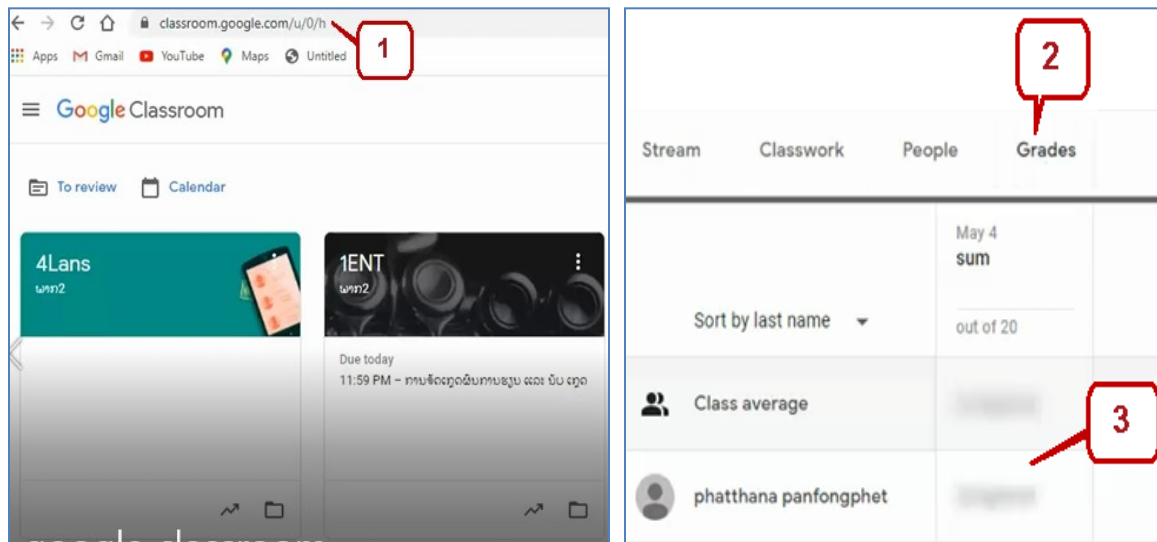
classroom.google.com/u/0/h

1

Apps Gmail YouTube Maps Untitled

Google Classroom

To review Calendar

4Lans
ພາກ2

1ENT
ພາກ2

Due today
11:59 PM – ການຈັດຫຼຸດພົນການຂຽນ ແລະ ນັບ ຫຼຸດ

google classroom

2

Stream Classwork People Grades

May 4
sum

Sort by last name

out of 20

Class average

3

phatthana panfongphet